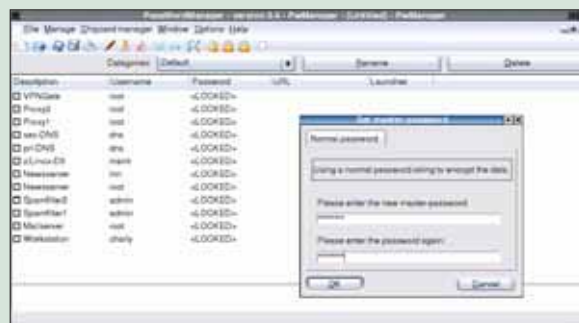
PasswordManager - version 0.4 - PwManager - [Untitled] - PwManager

File Manage Clipboard manager Window Options Help

Categories: Default

Rename

Delete

| Description | Username | Password | URL | Launcher |
|---|---|---|---|---|
| VPNGate | root | <LOCKED> | | |
| Proxy0 | root | <LOCKED> | | |
| Proxy1 | root | <LOCKED> | | |
| sec-DNS | dns | <LOCKED> | | |
| pri-DNS | dns | <LOCKED> | | |
| z/Linux-01 | mank | <LOCKED> | | |
| Newsserver | inn | <LOCKED> | | |
| Newsserver | root | <LOCKED> | | |
| SpamFilter0 | admin | <LOCKED> | | |
| SpamFilter1 | admin | <LOCKED> | | |
| Mailserver | root | <LOCKED> | | |
| Workstation | charly | <LOCKED> | | |

Set master password

Normal password

Using a normal password-string to encrypt the data.

Please enter the new master-password:

********

Please enter the password again:

*******

OK

Cancel